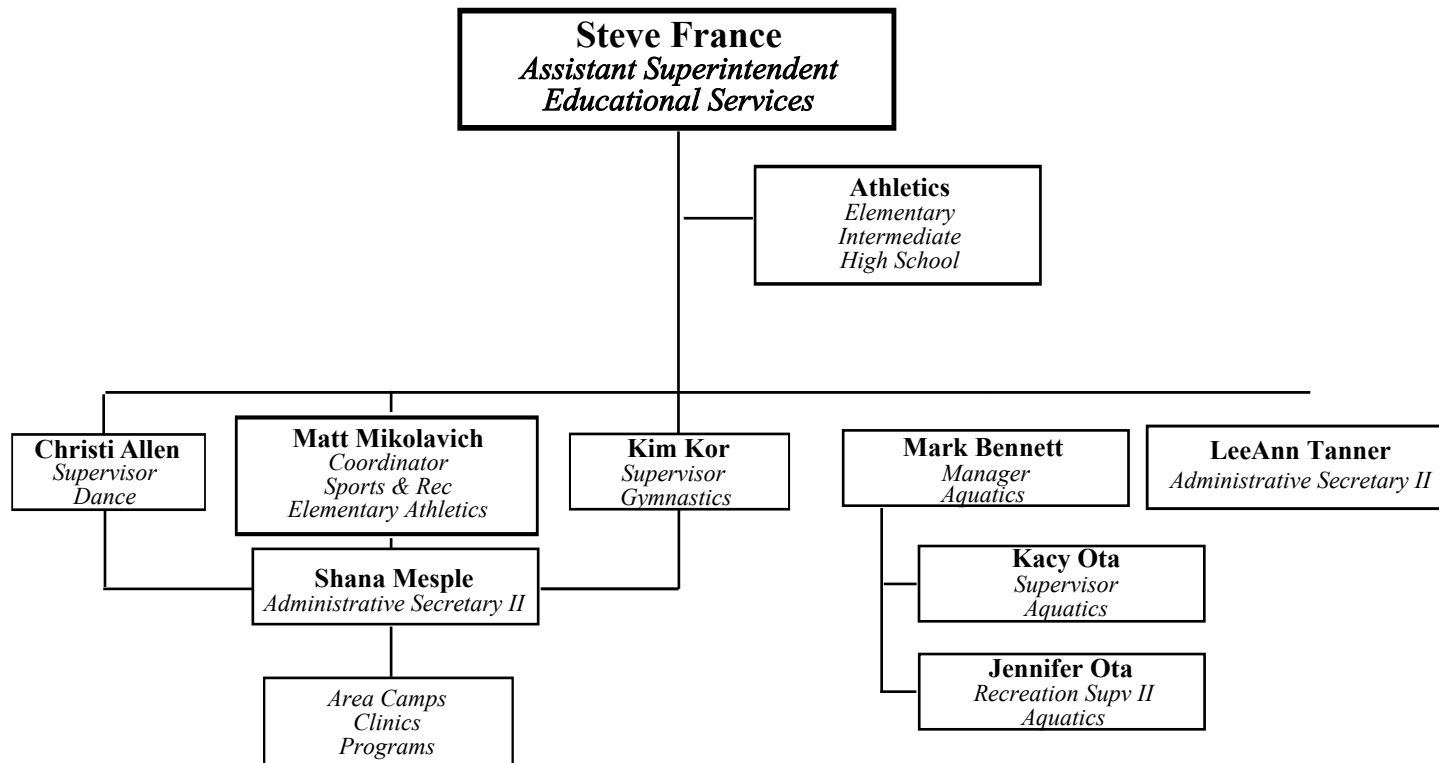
Steve France
Assistant Superintendent
Educational Services

Athletics
Elementary
Intermediate
High School

Christi Allen
Supervisor
Dance

Matt Mikolavich
Coordinator
Sports & Rec
Elementary Athletics

Kim Kor
Supervisor
Gymnastics

Mark Bennett
Manager
Aquatics

LeeAnn Tanner
Administrative Secretary II

Shana Mesple
Administrative Secretary II

Kacy Ota
Supervisor
Aquatics

Jennifer Ota
Recreation Supv II
Aquatics

Area Camps
Clinics
Programs